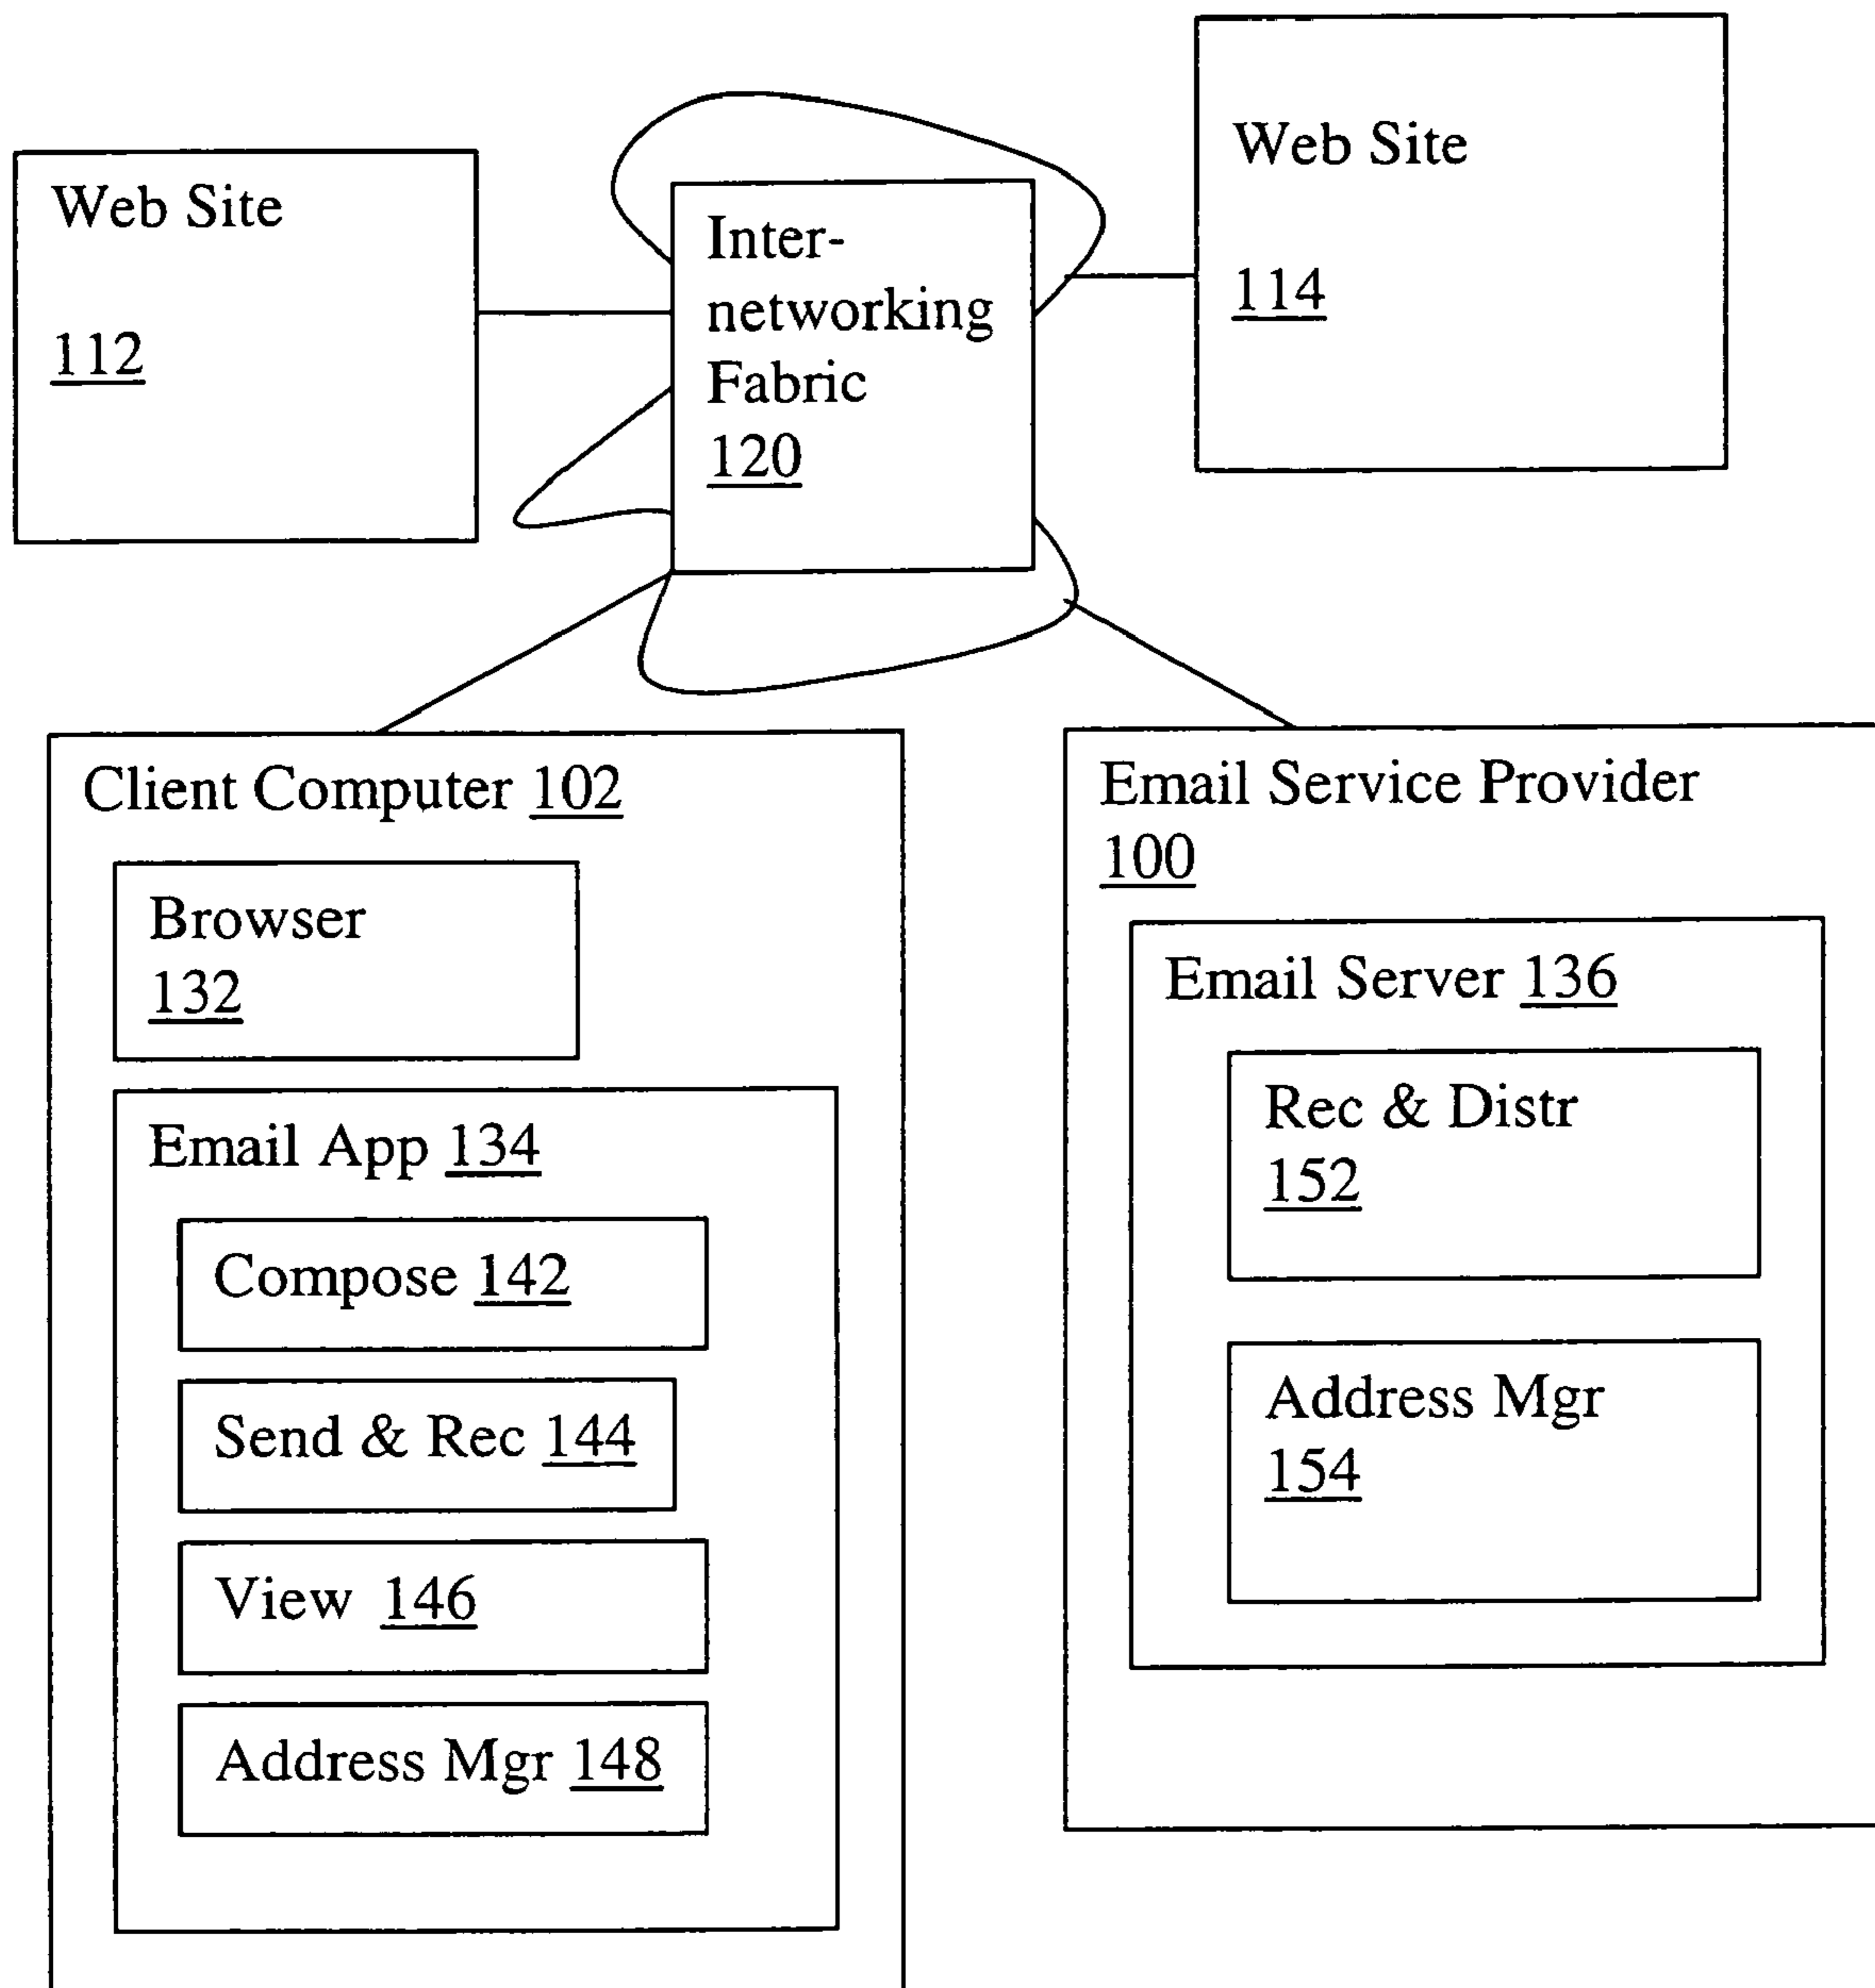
Web Site

112

Internetworking Fabric
120

Web Site

114

Client Computer 102

Browser
132

Email App 134

Compose 142

Send & Rec 144

View 146

Address Mgr 148

Email Service Provider
100

Email Server 136

Rec & Distr
152

Address Mgr
154